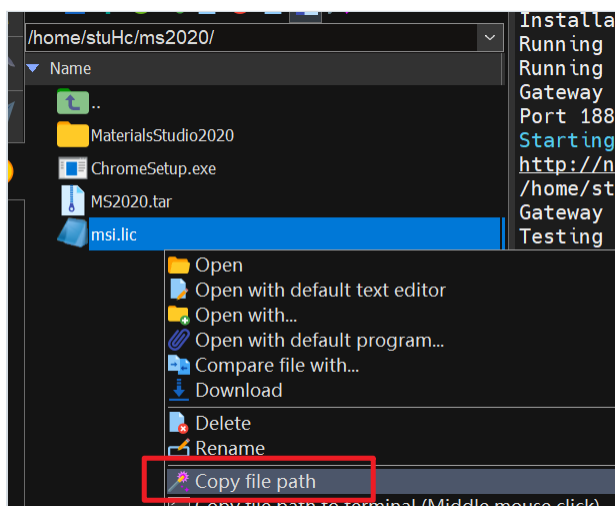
/home/stuHc/ms2020/

Name

..

MaterialsStudio2020

ChromeSetup.exe

MS2020.tar

msi.lic

Installa
Running
Running
Gateway
Port 188
Starting
http://n
/home/st
Gateway
Testing

Open
Open with default text editor
Open with...
Open with default program...
Compare file with...
Download
Delete
Rename
Copy file path
Copy file path to terminal (Middle mouse click)